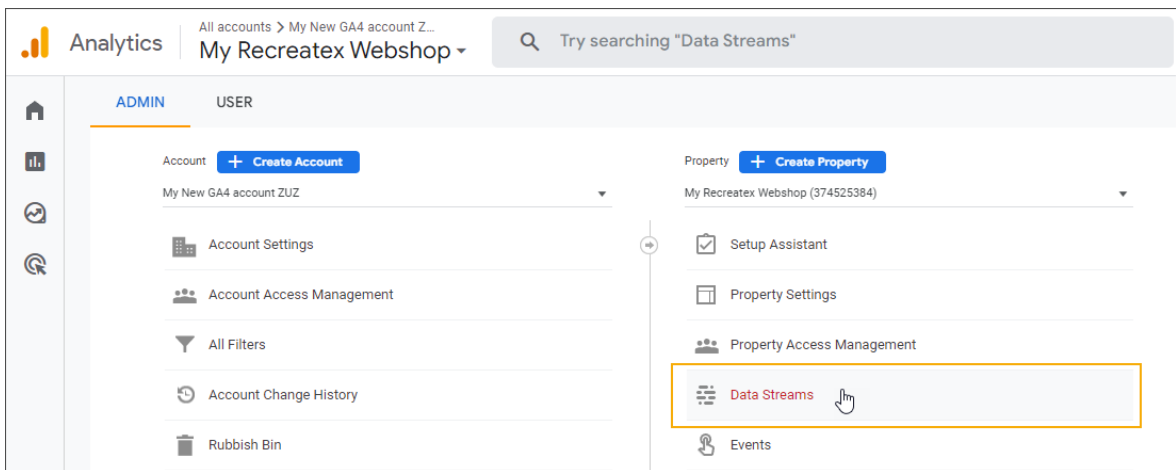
Analytics

All accounts > My New GA4 account Z...
My Recreatex Webshop

Try searching "Data Streams"

ADMIN
USER

Account
Create Account
My New GA4 account ZUZ

Account Settings
Account Access Management
All Filters
Account Change History
Rubbish Bin

Property
Create Property
My Recreatex Webshop (374525384)

Setup Assistant
Property Settings
Property Access Management
Data Streams
Events